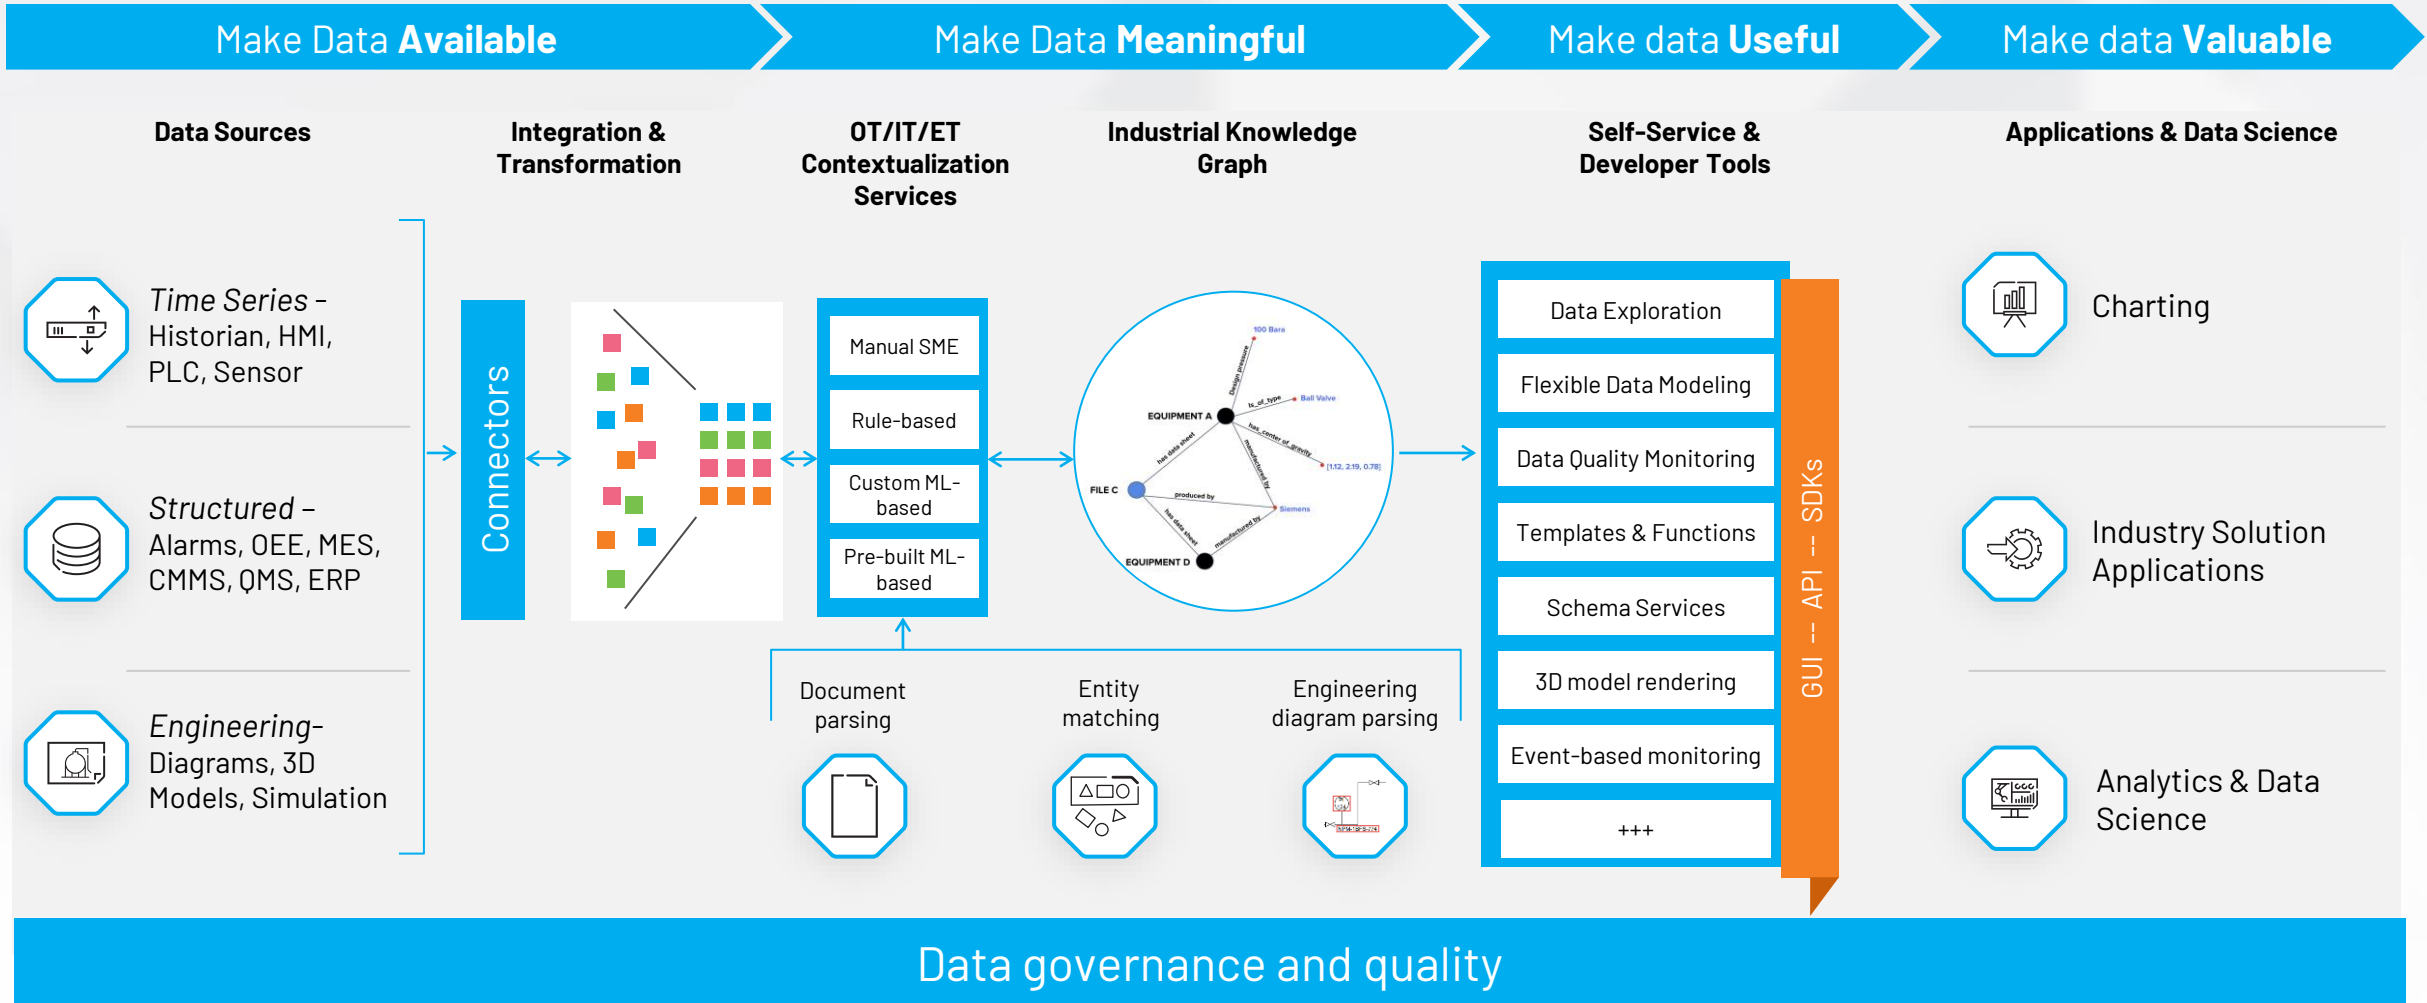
Make Data **Available** Make Data **Meaningful** Make data **Useful** Make data **Valuable**

Data Sources

Integration & Transformation

OT/IT/ET Contextualization Services

Industrial Knowledge Graph

Self-Service & Developer Tools

Applications & Data Science

Time Series - Historian, HMI, PLC, Sensor

Structured – Alarms, OEE, MES, CMMS, QMS, ERP

Engineering- Diagrams, 3D Models, Simulation

Connectors

Manual SME

Rule-based

Custom ML-based

Pre-built ML-based

100 Bara

Design pressure

is_of_type

Ball Valve

EQUIPMENT A

has_center_of_gravity

[1.12, 2.19, 0.78]

has data sheet

manufactured by

FILE C

produced by

Siemens

has data sheet

manufactured by

EQUIPMENT D

Document parsing

Entity matching

Engineering diagram parsing

Data Exploration

Flexible Data Modeling

Data Quality Monitoring

Templates & Functions

Schema Services

3D model rendering

Event-based monitoring

+++

GUI -- API -- SDKs

Charting

Industry Solution Applications

Analytics & Data Science

Data governance and quality